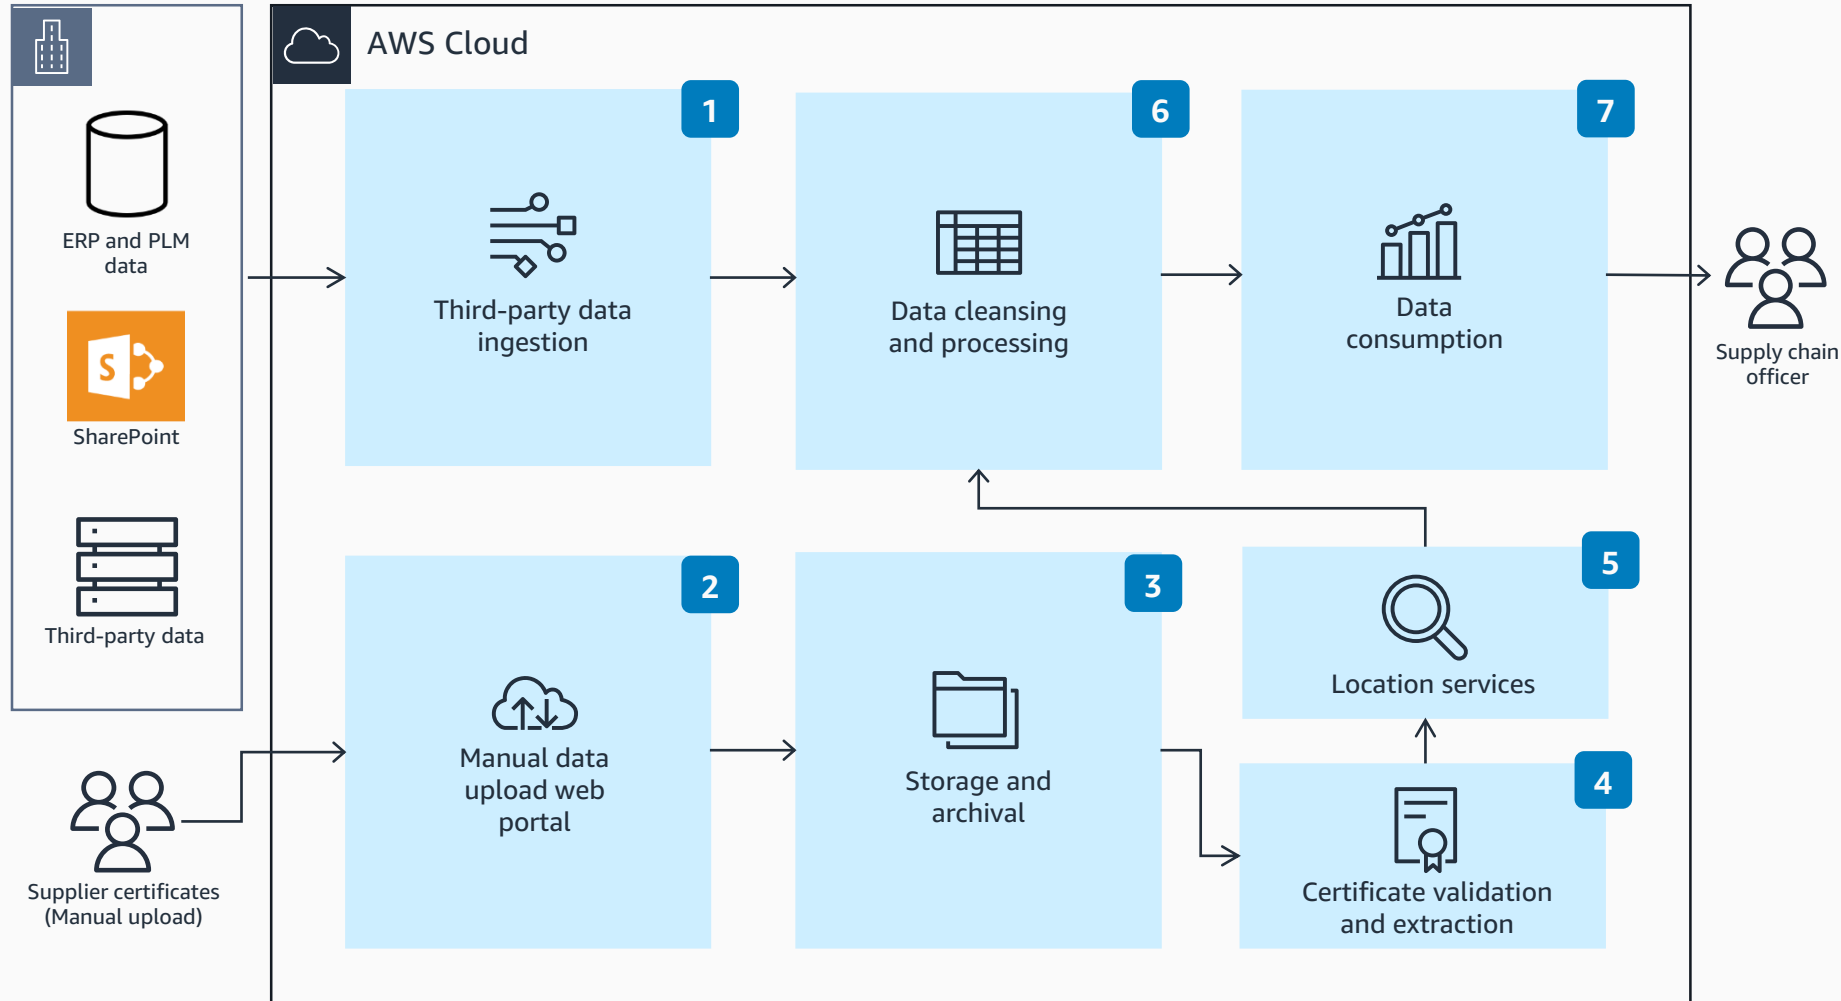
ERP and PLM data

SharePoint

Third-party data

Supplier certificates (Manual upload)

AWS Cloud

1
Third-party data ingestion

6
Data cleansing and processing

7
Data consumption

Supply chain officer

2
Manual data upload web portal

3
Storage and archival

5
Location services

4
Certificate validation and extraction